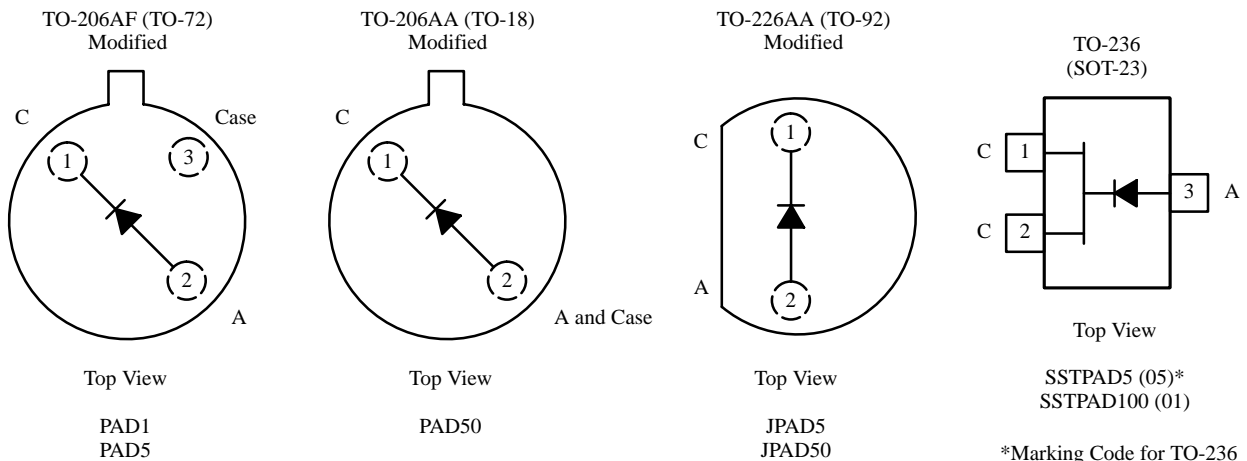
TO-206AF (TO-72)
Modified

C

Case

1

3

2

A

Top View

PAD1
PAD5

TO-206AA (TO-18)
Modified

C

1

2

A and Case

Top View

PAD50

TO-226AA (TO-92)
Modified

C

1

2

A

Top View

JPAD5
JPAD50

TO-236
(SOT-23)

C

1

C

2

3

A

Top View

SSTPAD5 (05)*
SSTPAD100 (01)

*Marking Code for TO-236